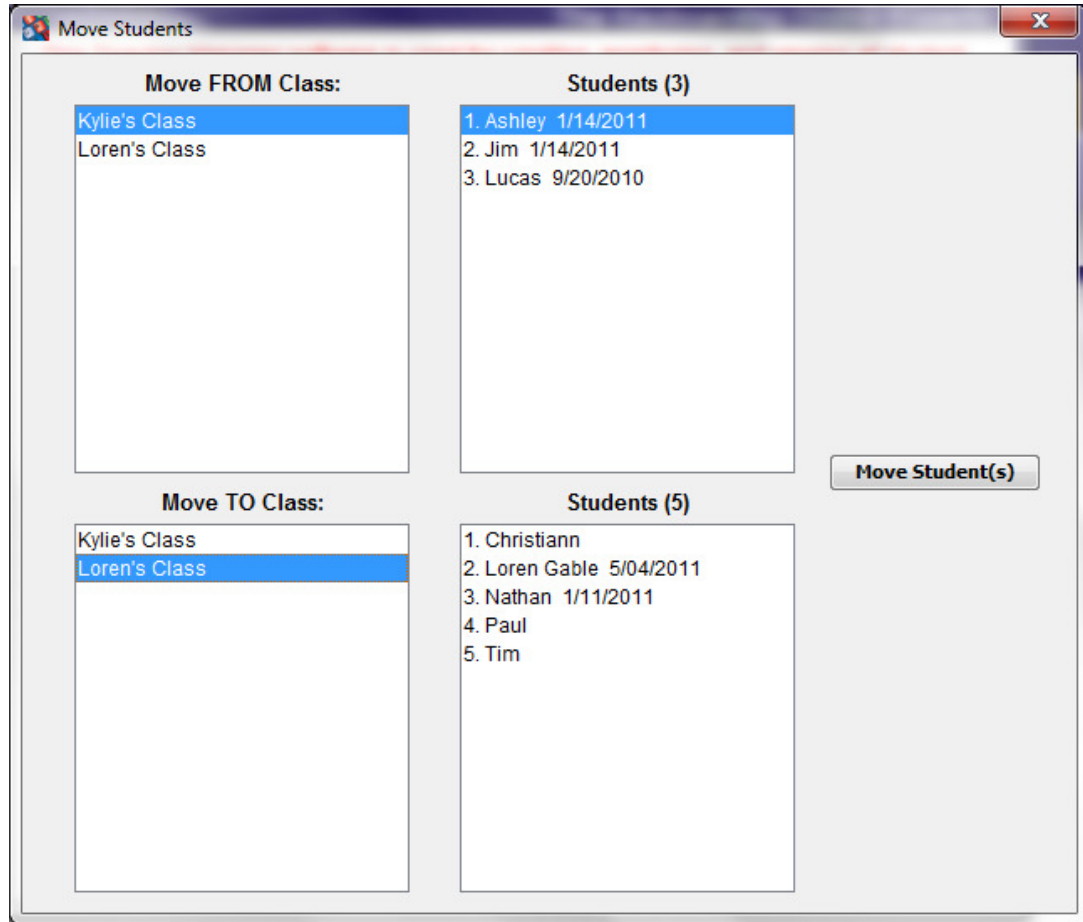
Move Students

Move FROM Class:

Kylie's Class
Loren's Class

Students (3)

1. Ashley 1/14/2011
2. Jim 1/14/2011
3. Lucas 9/20/2010

Move Student(s)

Move TO Class:

Kylie's Class
Loren's Class

Students (5)

1. Christiann
2. Loren Gable 5/04/2011
3. Nathan 1/11/2011
4. Paul
5. Tim